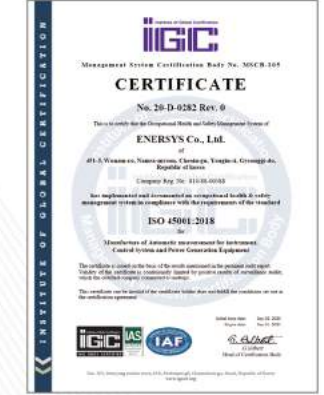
IIGIC

Institute of Global Certification

Management System Certification Body No. MSCB-205

CERTIFICATE

No. 20-D-0282 Rev. 0

This is to certify that the Occupational Health and Safety Management System of

ENERSYS Co., Ltd.

at

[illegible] Wonam-ro, Namsa-myeon, Cheoin-gu, Yongin-si, Gyeonggi-do, Republic of Korea

Company Reg. No. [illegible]

has implemented and documented an occupational health & safety management system in compliance with the requirements of the standard

ISO 45001:2018

for

Manufacture of Automatic measurement for instrument, Control System and Power Generation Equipment

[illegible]

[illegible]

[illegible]

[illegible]

Head of Certification Body

IIGIC IAS IAF

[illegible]

INSTITUTE OF GLOBAL CERTIFICATION